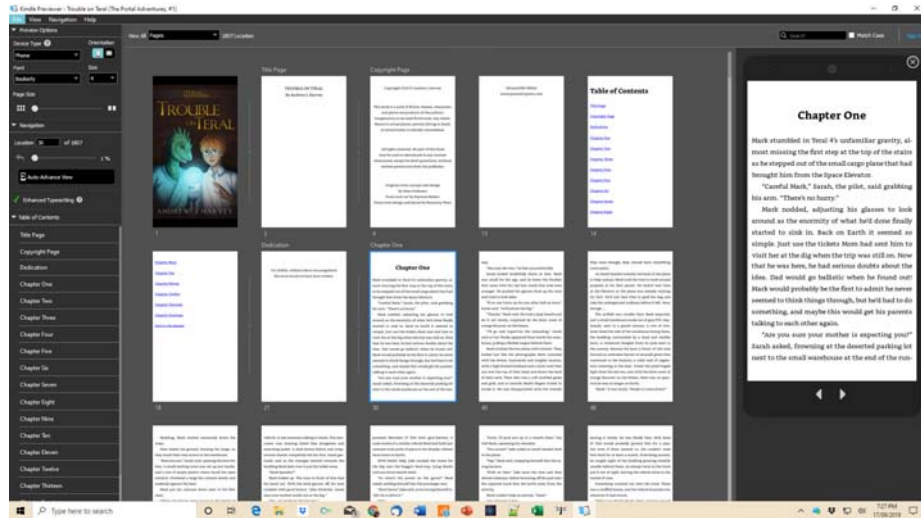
Kindle Previewer - Trouble on Teral (The Portal Adventures, #1)

File View Navigation Help

Preview Options

Device Type

Orientation

Phone

Font

Size

Bookerly

Page Size

Navigation

Location 30 of 1807

1 %

Auto Advance View

Enhanced Typesetting

Table of Contents

Title Page

Copyright Page

Dedication

Chapter One

Chapter Two

Chapter Three

Chapter Four

Chapter Five

Chapter Six

Chapter Seven

Chapter Eight

Chapter Nine

Chapter Ten

Chapter Eleven

Chapter Twelve

Chapter Thirteen

View All Pages 1807 Location

Search Match Case

Title Page

Copyright Page

Table of Contents

TROUBLE ON TERAL

ANDREA J. HARVEY

Dedication

Chapter One

Chapter One

1

3

11

14

18

21

30

Chapter One

Mark stumbled in Teral 4's unfamiliar gravity, almost missing the first step at the top of the stairs as he stepped out of the small cargo plane that had brought him from the Space Elevator.

"Careful Mark," Sarah, the pilot, said grabbing his arm. "There's no hurry."

Mark nodded, adjusting his glasses to look around as the enormity of what he'd done finally started to sink in. Back on Earth it seemed so simple. Just use the tickets Mom had sent him to visit her at the dig when the trip was still on. Now that he was here, he had serious doubts about the idea. Dad would go ballistic when he found out! Mark would probably be the first to admit he never seemed to think things through, but he'd had to do something, and maybe this would get his parents talking to each other again.

"Are you sure your mother is expecting you?" Sarah asked, frowning at the deserted parking lot next to the small warehouse at the end of the run-

Type here to search

7:27 PM
17/09/2018